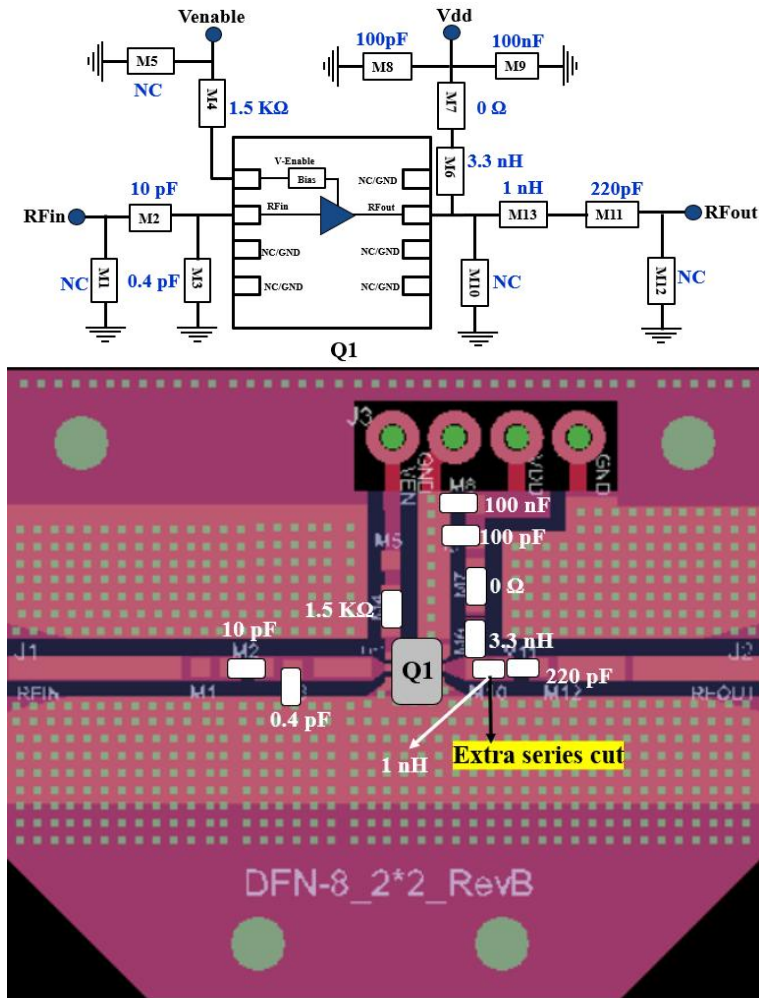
Venable

M5

NC

M4

1.5 KΩ

Vdd

100pF

M8

100nF

M9

M7

0 Ω

M6

3.3 nH

V-Enable

Bias

NC/GND

10 pF

RFin

M2

RFin

RFout

1 nH

M13

220pF

M11

RFout

NC/GND

NC/GND

NC

M1

0.4 pF

M3

NC/GND

NC/GND

M10

NC

M12

NC

Q1

J3

GND

VEN

VDD

GND

M8

100 nF

100 pF

M5

M7

0 Ω

1.5 KΩ

M6

3.3 nH

10 pF

J1

M2

Q1

J2

220 pF

RFIN

M1

M10

M12

RFOUT

0.4 pF

1 nH

Extra series cut

DFN-8_2*2_RevB